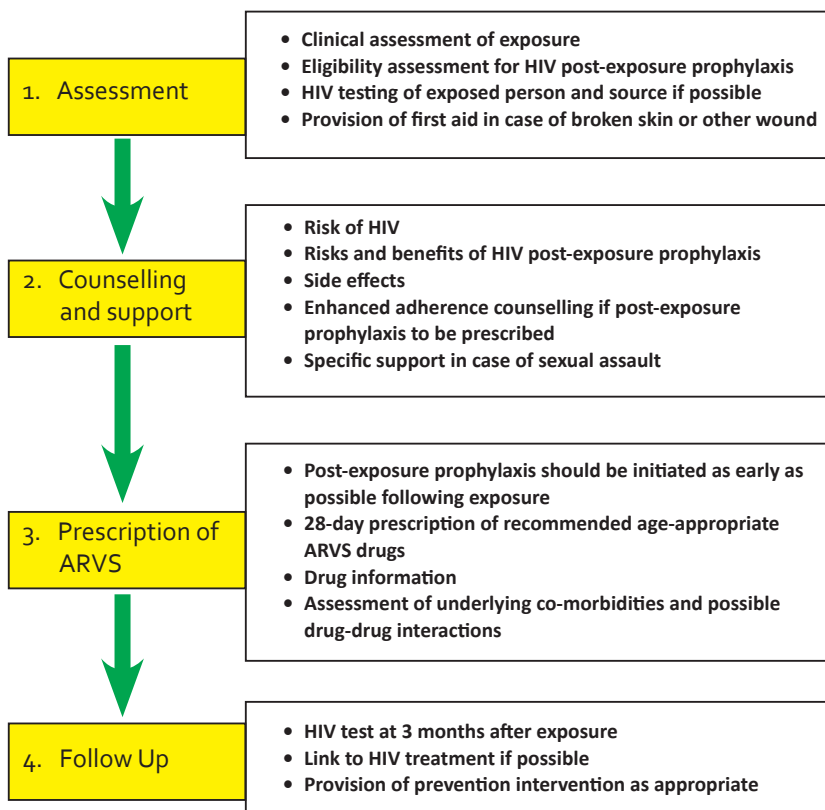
1. Assessment

- Clinical assessment of exposure
- Eligibility assessment for HIV post-exposure prophylaxis
- HIV testing of exposed person and source if possible
- Provision of first aid in case of broken skin or other wound

2. Counselling and support

- Risk of HIV
- Risks and benefits of HIV post-exposure prophylaxis
- Side effects
- Enhanced adherence counselling if post-exposure prophylaxis to be prescribed
- Specific support in case of sexual assault

3. Prescription of ARVS

- Post-exposure prophylaxis should be initiated as early as possible following exposure
- 28-day prescription of recommended age-appropriate ARVS drugs
- Drug information
- Assessment of underlying co-morbidities and possible drug-drug interactions

4. Follow Up

- HIV test at 3 months after exposure
- Link to HIV treatment if possible
- Provision of prevention intervention as appropriate